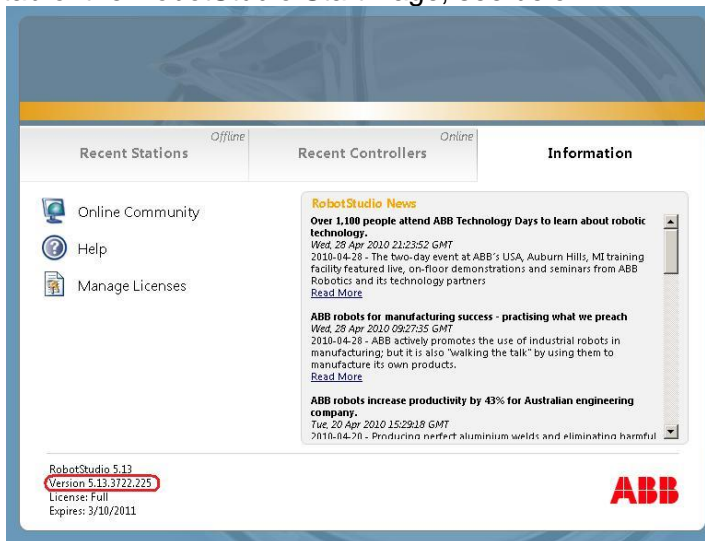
Offline
Recent Stations

Online
Recent Controllers

Information

Online Community
Help
Manage Licenses

RobotStudio News

Over 1,100 people attend ABB Technology Days to learn about robotic technology.
Wed, 28 Apr 2010 21:23:52 GMT
2010-04-28 - The two-day event at ABB's USA, Auburn Hills, MI training facility featured live, on-floor demonstrations and seminars from ABB Robotics and its technology partners
Read More

ABB robots for manufacturing success - practising what we preach
Wed, 28 Apr 2010 09:27:35 GMT
2010-04-28 - ABB actively promotes the use of industrial robots in manufacturing; but it is also "walking the talk" by using them to manufacture its own products.
Read More

ABB robots increase productivity by 43% for Australian engineering company.
Tue, 20 Apr 2010 15:29:18 GMT
2010-04-20 - Producing perfect aluminium welds and eliminating harmful

RobotStudio 5.13
Version 5.13.3722.225
License: Full
Expires: 3/10/2011

ABB